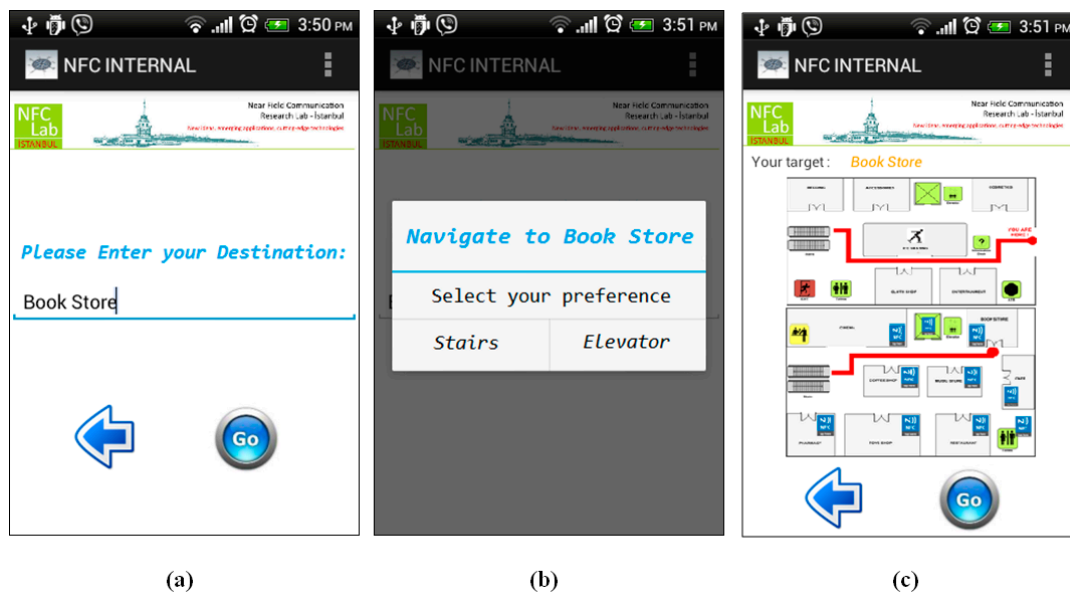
3:50 PM

NFC INTERNAL

NFC Lab ISTANBUL

Near Field Communication Research Lab - Istanbul

New time, emerging applications, cutting edge technologies

Please Enter your Destination:

Book Store

Go

(a)

3:51 PM

NFC INTERNAL

NFC Lab ISTANBUL

Near Field Communication Research Lab - Istanbul

New time, emerging applications, cutting edge technologies

Navigate to Book Store

Select your preference

Stairs

Elevator

(b)

3:51 PM

NFC INTERNAL

NFC Lab ISTANBUL

Near Field Communication Research Lab - Istanbul

New time, emerging applications, cutting edge technologies

Your target : Book Store

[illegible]

BOOK STORE

NFC

Go

(c)